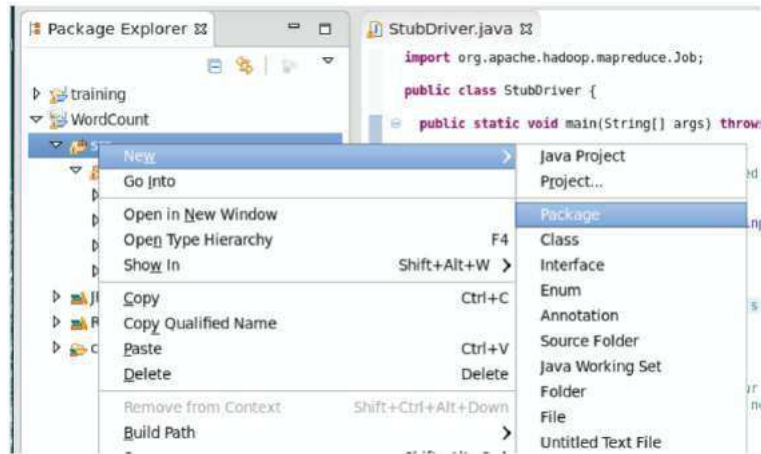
Package Explorer ☒

training
WordCount
src

StubDriver.java ☒

import org.apache.hadoop.mapreduce.Job;

public class StubDriver {

public static void main(String[] args) throw

New
Go Into
Open in New Window
Open Type Hierarchy F4
Show In Shift+Alt+W
Copy Ctrl+C
Copy Qualified Name
Paste Ctrl+V
Delete Delete
Remove from Context Shift+Ctrl+Alt+Down
Build Path

Java Project
Project...
Package
Class
Interface
Enum
Annotation
Source Folder
Java Working Set
Folder
File
Untitled Text File